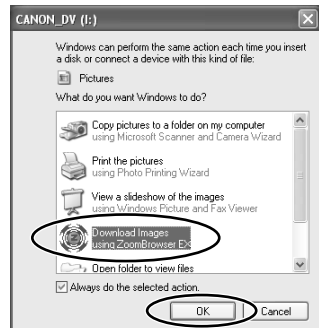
CANON_DV (I:)

Windows can perform the same action each time you insert a disk or connect a device with this kind of file:

Pictures

What do you want Windows to do?

Copy pictures to a folder on my computer
using Microsoft Scanner and Camera Wizard

Print the pictures
using Photo Printing Wizard

View a slideshow of the images
using Windows Picture and Fax Viewer

Download Images
using ZoomBrowser EX

Open folder to view files

Always do the selected action.

OK

Cancel